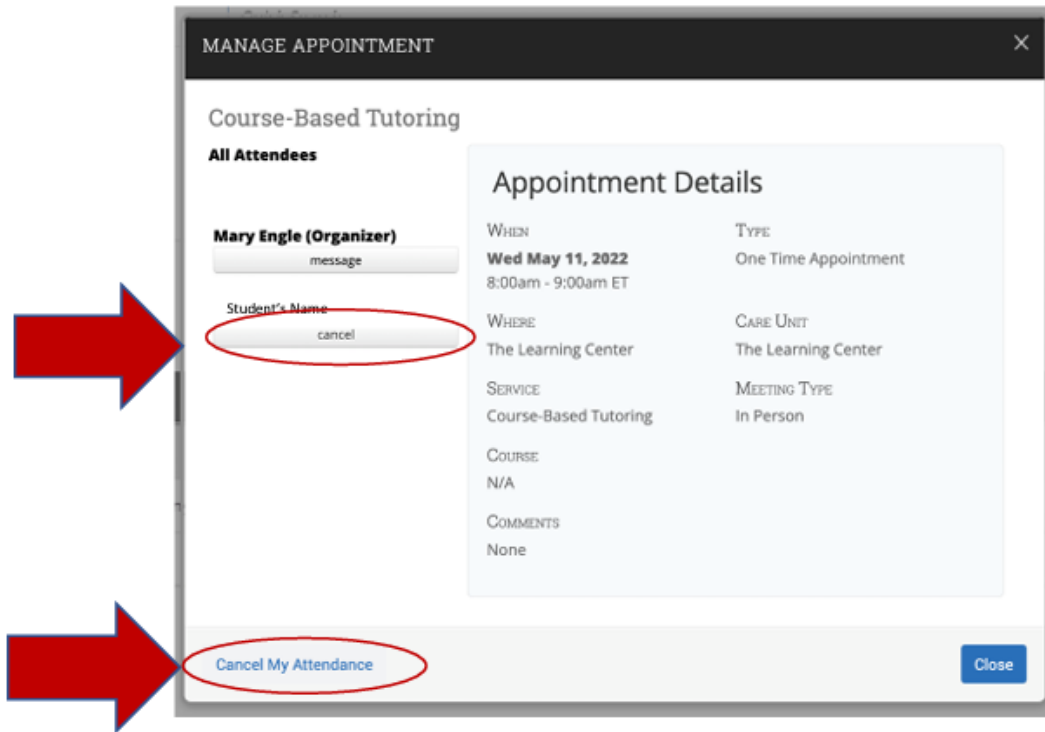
MANAGE APPOINTMENT

×

Course-Based Tutoring

All Attendees

Mary Engle (Organizer)

message

Student's Name

cancel

Appointment Details

When

Wed May 11, 2022

8:00am - 9:00am ET

Type

One Time Appointment

Where

The Learning Center

Care Unit

The Learning Center

Service

Course-Based Tutoring

Meeting Type

In Person

Course

N/A

Comments

None

Cancel My Attendance

Close